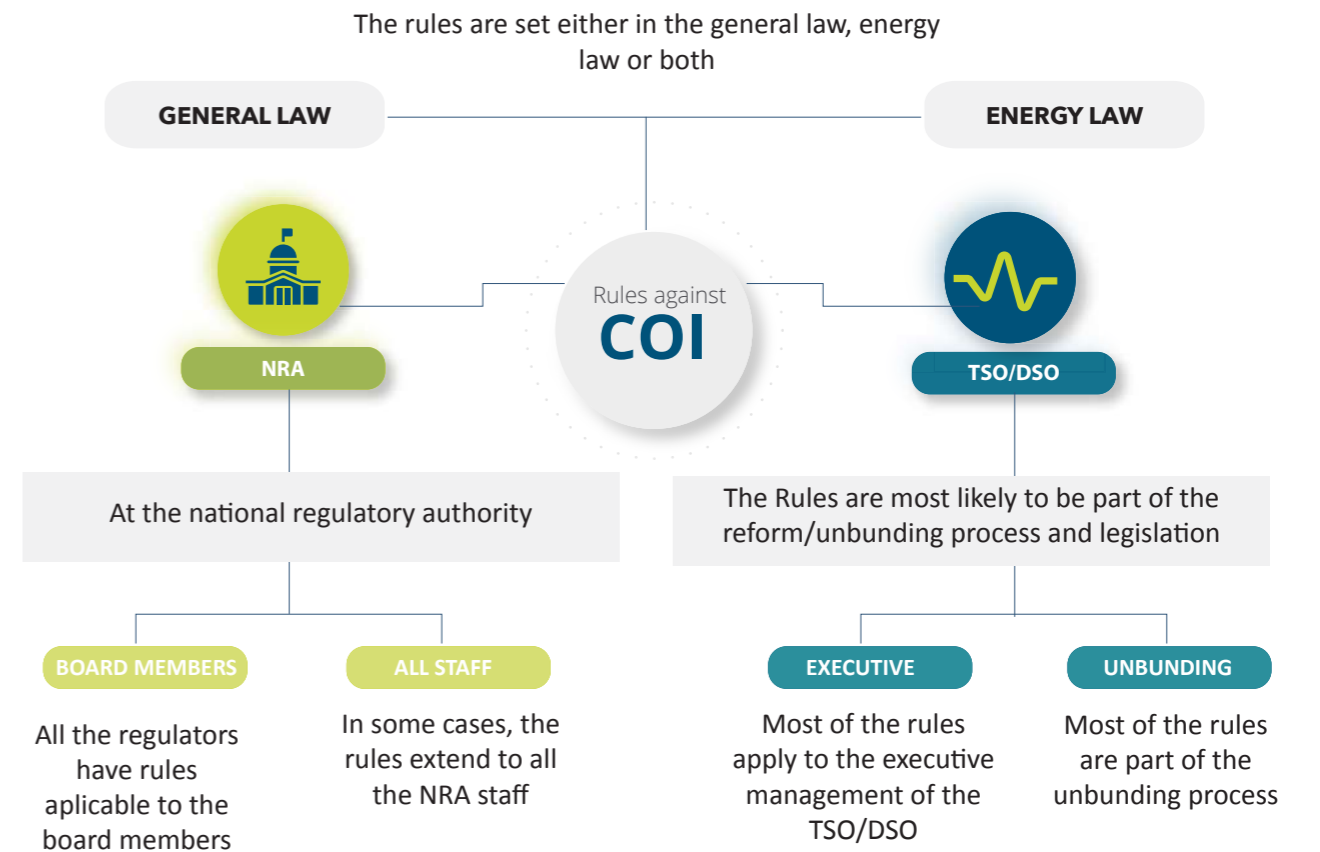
The rules are set either in the general law, energy law or both

GENERAL LAW

ENERGY LAW

Rules against
COI

NRA

TSO/DSO

At the national regulatory authority

The Rules are most likely to be part of the reform/unbunding process and legislation

BOARD MEMBERS

ALL STAFF

EXECUTIVE

UNBUNDING

All the regulators have rules aplicable to the board members

In some cases, the rules extend to all the NRA staff

Most of the rules apply to the executive management of the TSO/DSO

Most of the rules are part of the unbunding process